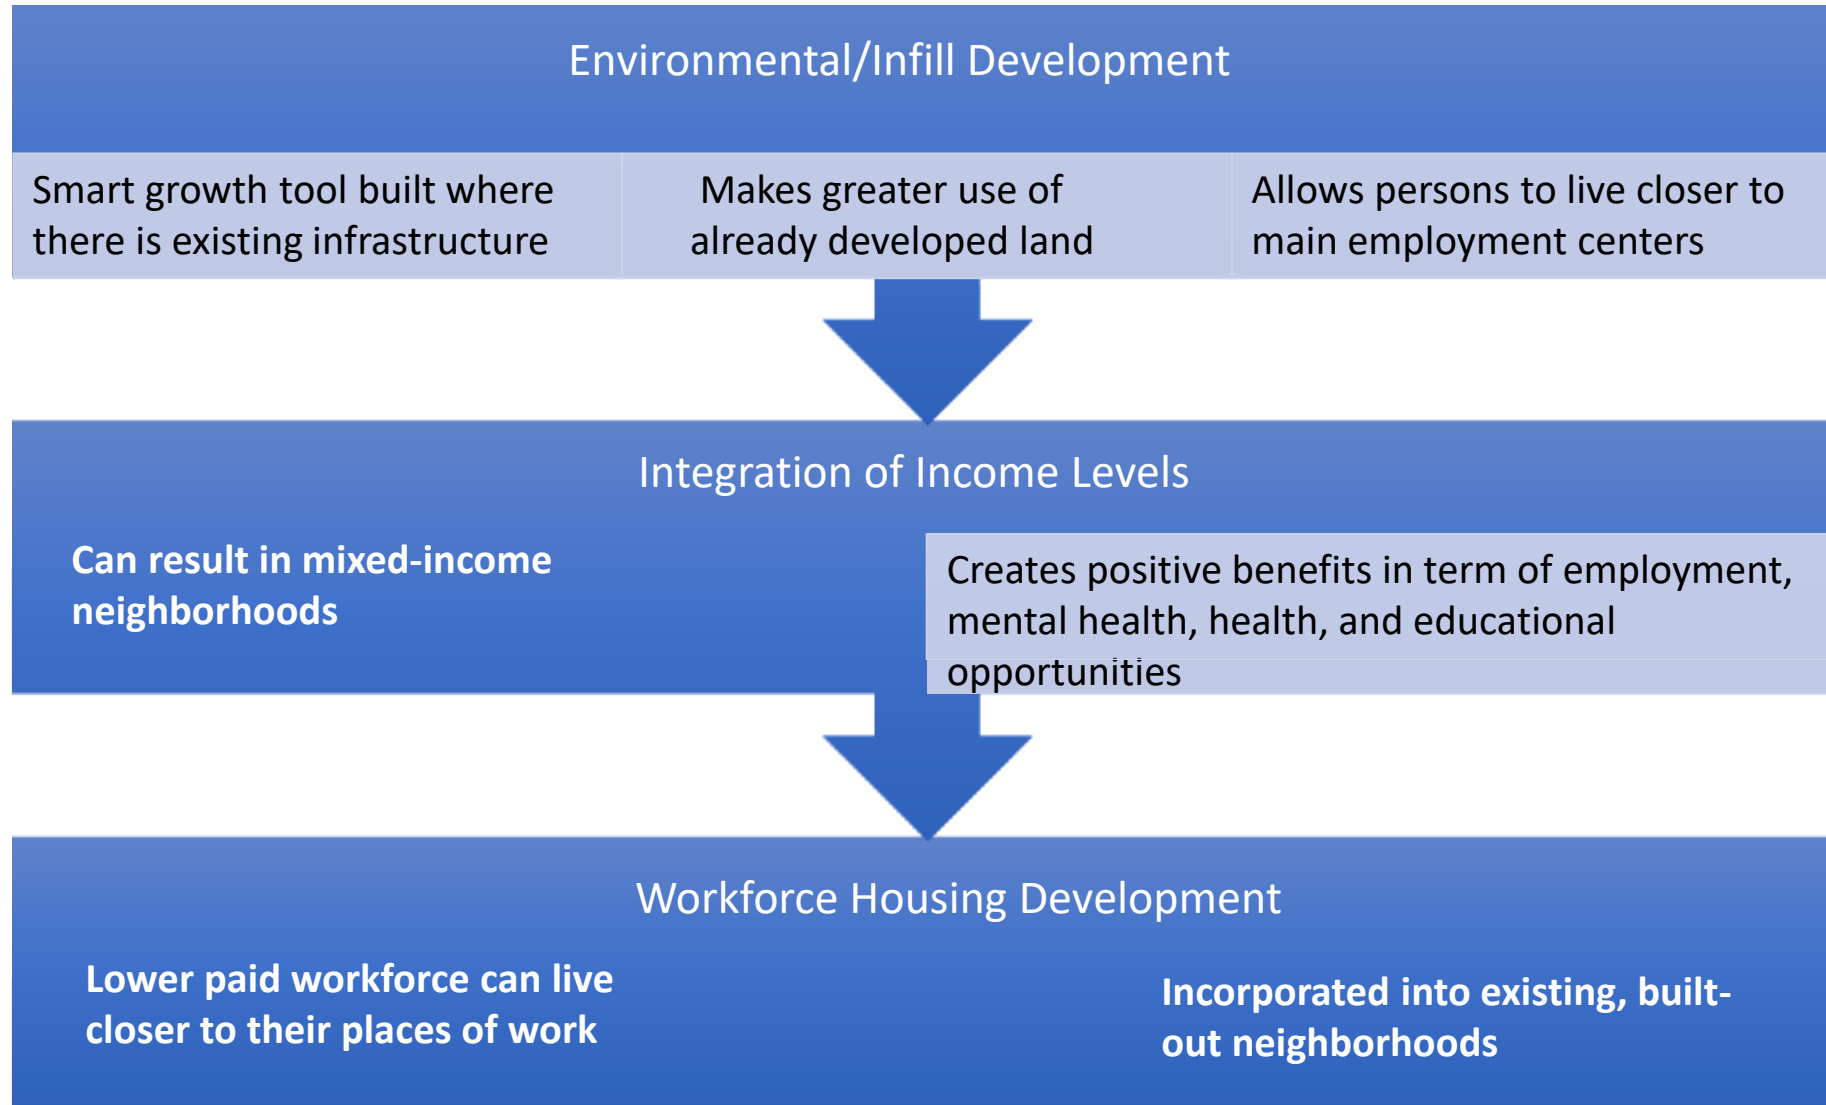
Environmental/Infill Development

Smart growth tool built where there is existing infrastructure

Makes greater use of already developed land

Allows persons to live closer to main employment centers

Integration of Income Levels

Can result in mixed-income neighborhoods

Creates positive benefits in term of employment, mental health, health, and educational opportunities

Workforce Housing Development

Lower paid workforce can live closer to their places of work

Incorporated into existing, built-out neighborhoods